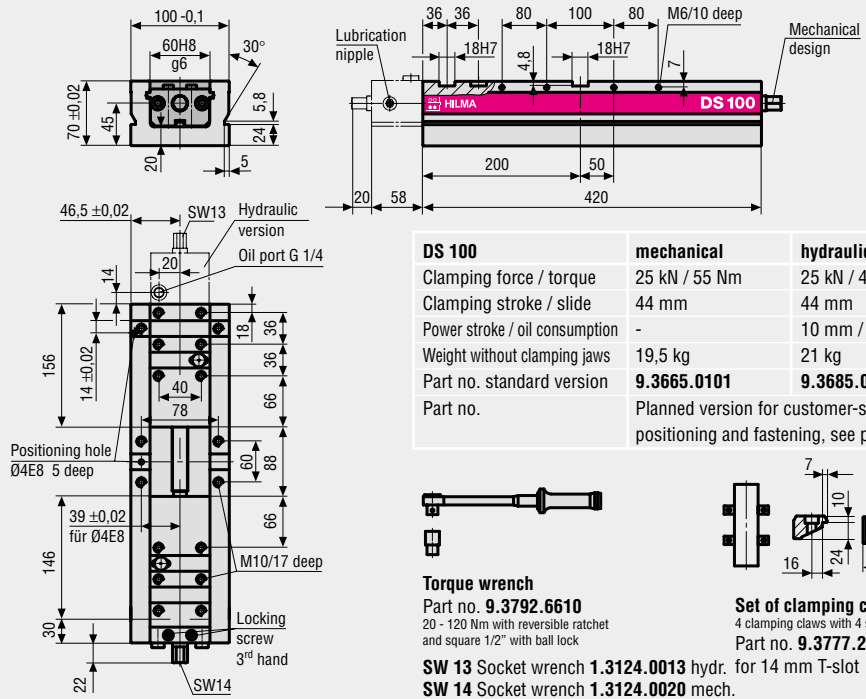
100 -0,1
60H8
g6
30°
70 ±0,02
45
5,8
24
20
5

Lubrication nipple
36 36
18H7
80
100
80
M6/10 deep
18H7
4,8
7
Mechanical design
HILMA
DS 100
200
50
20 58
420

46,5 ±0,02
SW13
Hydraulic version
20
Oil port G 1/4
14
156
14 ±0,02
18
36
36
40
78
66
Positioning hole Ø4E8 5 deep
60
88
39 ±0,02 für Ø4E8
146
66
M10/17 deep
30
Locking screw 3rd hand
22
SW14

| DS 100 | mechanical | hydraulic |
|---|---|---|
| Clamping force / torque | 25 kN / 55 Nm | 25 kN / 4 |
| Clamping stroke / slide | 44 mm | 44 mm |
| Power stroke / oil consumption | - | 10 mm / |
| Weight without clamping jaws | 19,5 kg | 21 kg |
| Part no. standard version | 9.3665.0101 | 9.3685.0 |
| Part no. | Planned version for customer-s positioning and fastening, see p | |

Torque wrench
Part no. 9.3792.6610
20 - 120 Nm with reversible ratchet and square 1/2" with ball lock

7
10
16
24
Set of clamping c
4 clamping claws with 4 
Part no. 9.3777.2
for 14 mm T-slot

SW 13 Socket wrench 1.3124.0013 hydr.
SW 14 Socket wrench 1.3124.0020 mech.